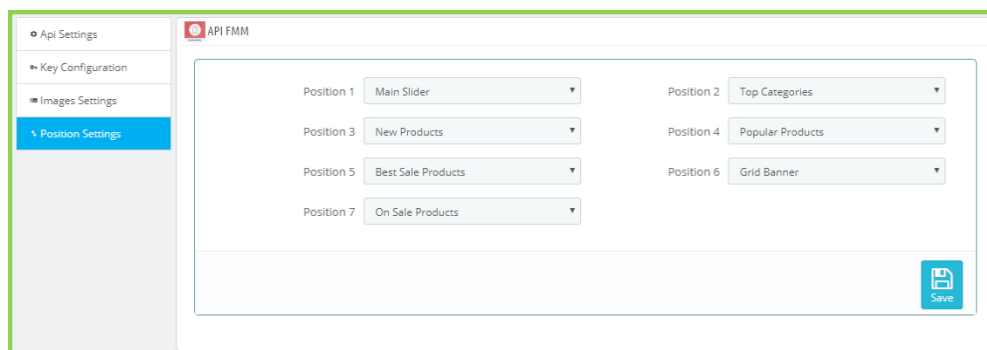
Api Settings
Key Configuration
Images Settings
Position Settings

API FMM

Position 1 Main Slider
Position 2 Top Categories
Position 3 New Products
Position 4 Popular Products
Position 5 Best Sale Products
Position 6 Grid Banner
Position 7 On Sale Products

Save